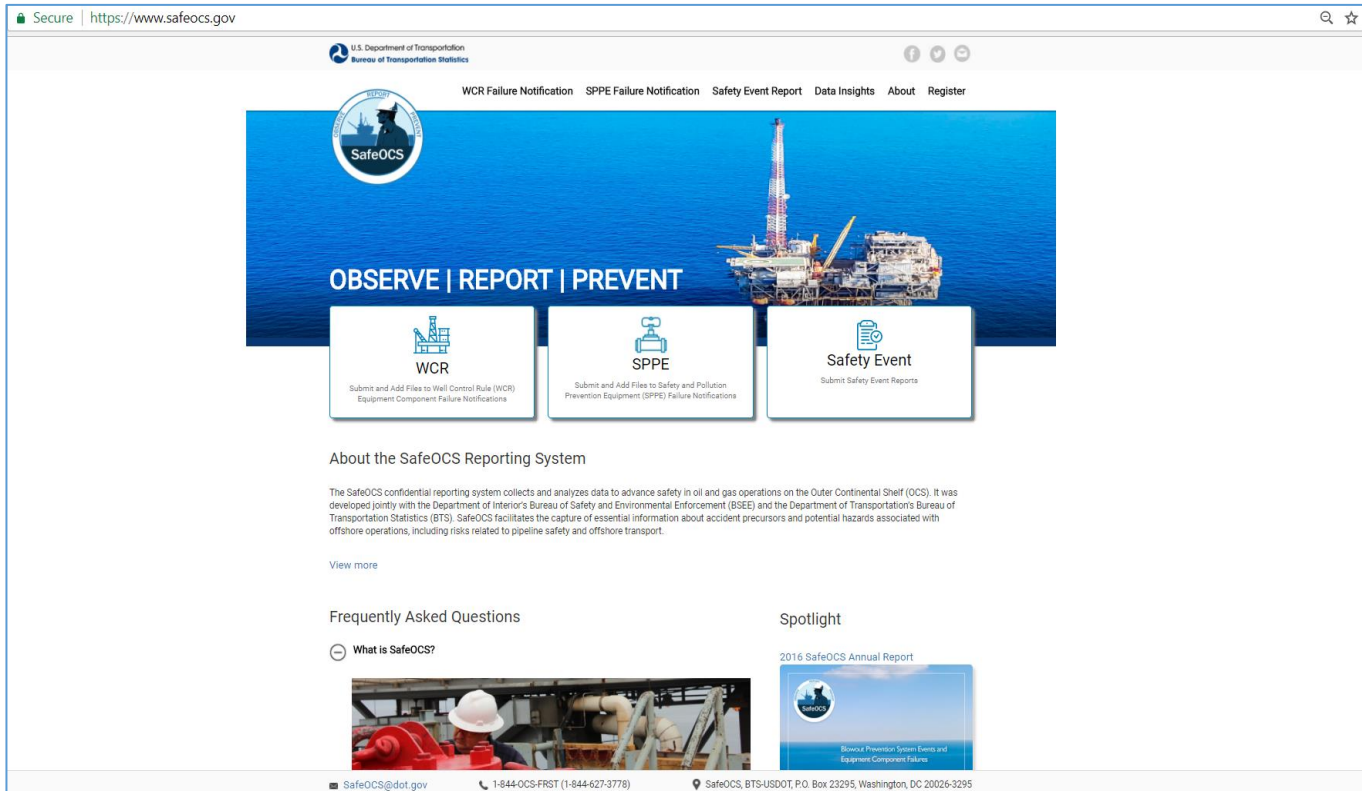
Secure | https://www.safeocs.gov

U.S. Department of Transportation
Bureau of Transportation Statistics

WCR Failure Notification SPPE Failure Notification Safety Event Report Data Insights About Register

REPORT PREVENT OBSERVE
SafeOCS

OBSERVE | REPORT | PREVENT

WCR
Submit and Add Files to Well Control Rule (WCR) Equipment Component Failure Notifications

SPPE
Submit and Add Files to Safety and Pollution Prevention Equipment (SPPE) Failure Notifications

Safety Event
Submit Safety Event Reports

About the SafeOCS Reporting System

The SafeOCS confidential reporting system collects and analyzes data to advance safety in oil and gas operations on the Outer Continental Shelf (OCS). It was developed jointly with the Department of Interior's Bureau of Safety and Environmental Enforcement (BSEE) and the Department of Transportation's Bureau of Transportation Statistics (BTS). SafeOCS facilitates the capture of essential information about accident precursors and potential hazards associated with offshore operations, including risks related to pipeline safety and offshore transport.

View more

Frequently Asked Questions

What is SafeOCS?

Spotlight

2016 SafeOCS Annual Report

SafeOCS

Blowout Prevention System Events and Equipment Component Failures

SafeOCS@dot.gov 1-844-OCS-FRST (1-844-627-3778) SafeOCS, BTS-USDOT, P.O. Box 23295, Washington, DC 20026-3295